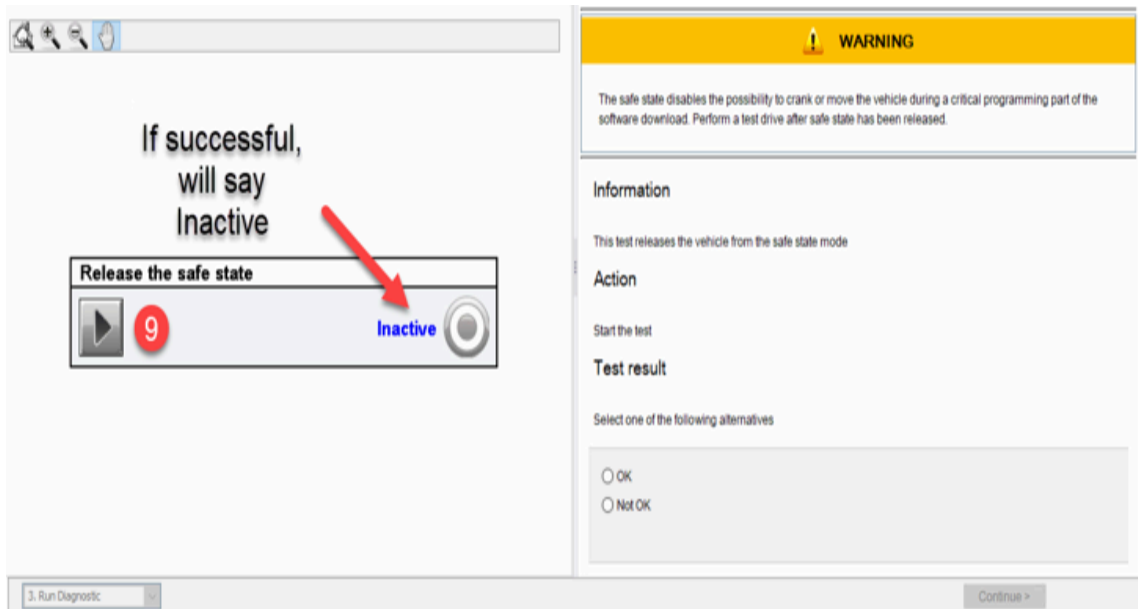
If successful, will say Inactive

Release the safe state

9

Inactive

WARNING

The safe state disables the possibility to crank or move the vehicle during a critical programming part of the software download. Perform a test drive after safe state has been released.

Information

This test releases the vehicle from the safe state mode

Action

Start the test

Test result

Select one of the following alternatives

OK

Not OK

3. Run Diagnostic

Continue >